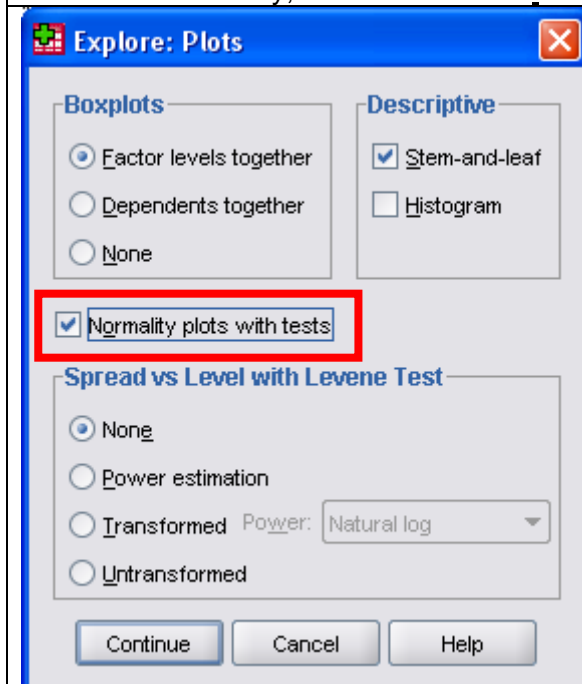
Explore: Plots

Boxplots
Factor levels together
Dependents together
None

Descriptive
Stem-and-leaf
Histogram

Normality plots with tests

Spread vs Level with Levene Test
None
Power estimation
Transformed Power: Natural log
Untransformed

Continue
Cancel
Help